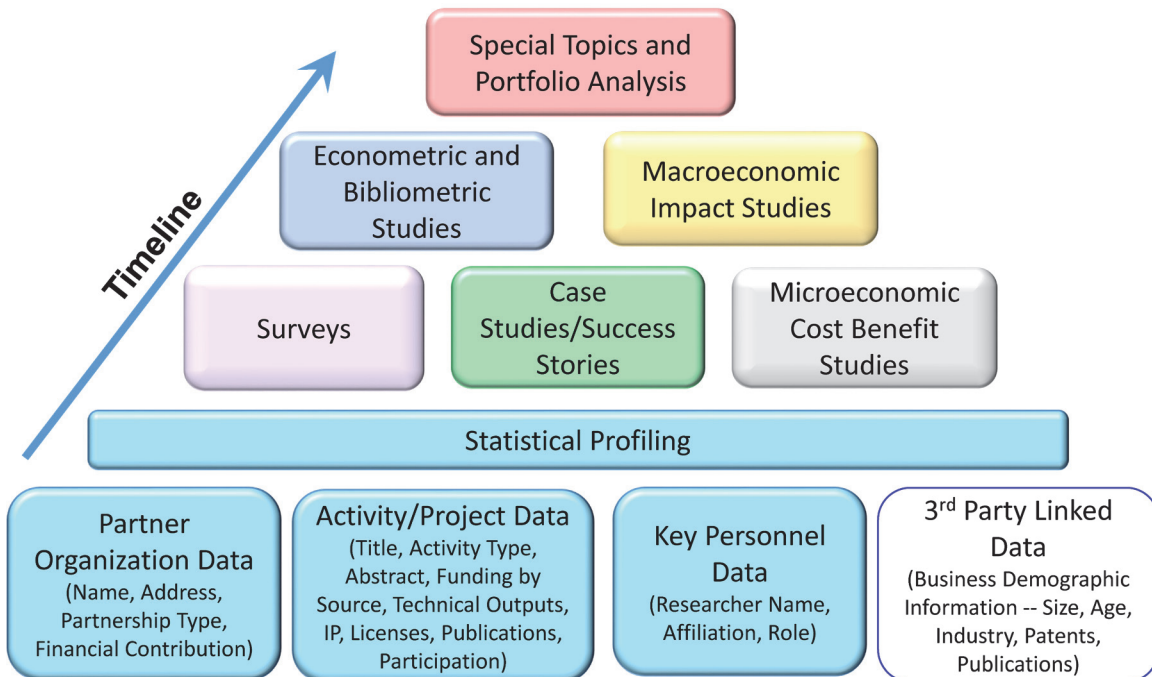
Timeline

Special Topics and Portfolio Analysis

Econometric and Bibliometric Studies

Macroeconomic Impact Studies

Surveys

Case Studies/Success Stories

Microeconomic Cost Benefit Studies

Statistical Profiling

Partner Organization Data (Name, Address, Partnership Type, Financial Contribution)

Activity/Project Data (Title, Activity Type, Abstract, Funding by Source, Technical Outputs, IP, Licenses, Publications, Participation)

Key Personnel Data (Researcher Name, Affiliation, Role)

3$^{rd}$ Party Linked Data (Business Demographic Information -- Size, Age, Industry, Patents, Publications)